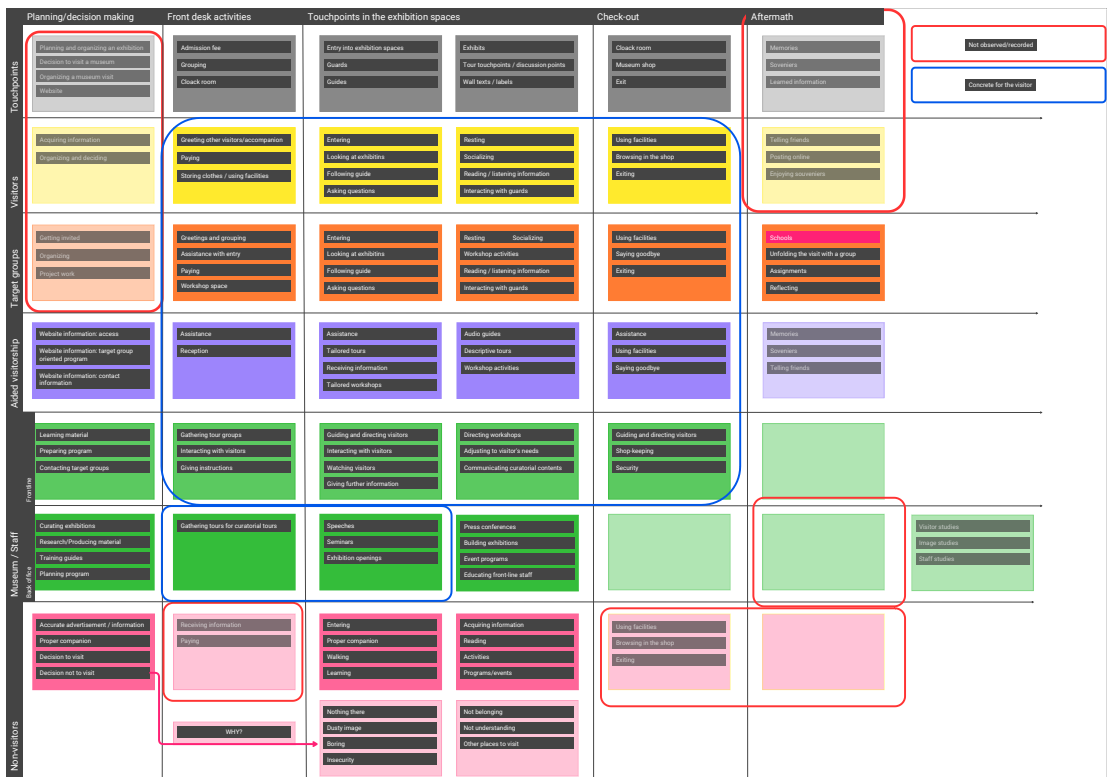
Planning/decision making | Front desk activities | Touchpoints in the exhibition spaces | Check-out | Aftermath

Not observed/recorded

Concrete for the visitor

Touchpoints

Planning and organizing an exhibition
Decision to visit a museum
Organizing a museum visit
Website

Admission fee
Grouping
Cloack room

Entry into exhibition spaces
Guards
Guides

Exhibits
Tour touchpoints / discussion points
Wall texts / labels

Cloack room
Museum shop
Exit

Memories
Soveniers
Learned information

Visitors

Acquiring information
Organizing and deciding

Greeting other visitors/accompanion
Paying
Storing clothes / using facilities

Entering
Looking at exhibitins
Following guide
Asking questions

Resting
Socializing
Reading / listening information
Interacting with guards

Using facilities
Browsing in the shop
Exiting

Telling friends
Posting online
Enjoying souvenirs

Target groups

Getting invited
Organizing
Project work

Greetings and grouping
Assistance with entry
Paying
Workshop space

Entering
Looking at exhibitins
Following guide
Asking questions

Resting Socializing
Workshop activities
Reading / listening information
Interacting with guards

Using facilities
Saying goodbye
Exiting

Schools
Unfolding the visit with a group
Assignments
Reflecting

Aided visitorship

Website information: access
Website information: target group oriented program
Website information: contact information

Assistance
Reception

Assistance
Tailored tours
Receiving information
Tailored workshops

Audio guides
Descriptive tours
Workshop activities

Assistance
Using facilities
Saying goodbye

Memories
Soveniers
Telling friends

Museum / Staff

Frontline

Learning material
Preparing program
Contacting target groups

Gathering tour groups
Interacting with visitors
Giving instructions

Guiding and directing visitors
Interacting with visitors
Watching visitors
Giving further information

Directing workshops
Adjusting to visitor's needs
Communicating curatorial contents

Guiding and directing visitors
Shop-keeping
Security

Back of line

Curating exhibitions
Research/Producing material
Training guides
Planning program

Gathering tours for curatorial tours

Speeches
Seminars
Exhibition openings

Press conferences
Building exhibitions
Event programs
Educating front-line staff

Visitor studies
Image studies
Staff studies

Nonvisitors

Accurate advertisement / information
Proper companion
Decision to visit
Decision not to visit

Receiving information
Paying

WHY?

Entering
Proper companion
Walking
Learning

Acquiring information
Reading
Activities
Programs/events

Using facilities
Browsing in the shop
Exiting

Nothing there
Dusty image
Boring
Insecurity

Not belonging
Not understanding
Other places to visit